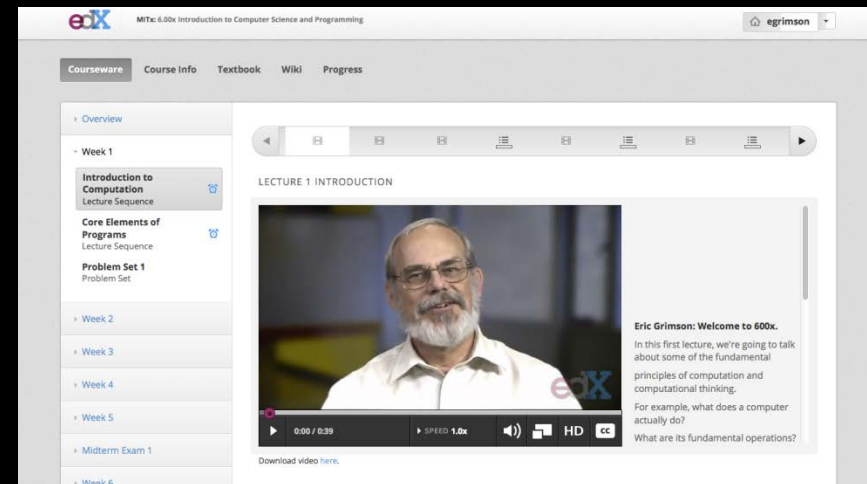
edX MITx: 6.00x Introduction to Computer Science and Programming

egrimson

Courseware Course Info Textbook Wiki Progress

› Overview

˅ Week 1

Introduction to Computation
Lecture Sequence

Core Elements of Programs
Lecture Sequence

Problem Set 1
Problem Set

› Week 2

› Week 3

› Week 4

› Week 5

› Midterm Exam 1

› Week 6

LECTURE 1 INTRODUCTION

edX

0:00 / 0:39 SPEED 1.0x HD CC

Eric Grimson: Welcome to 600x.

In this first lecture, we're going to talk about some of the fundamental

principles of computation and computational thinking.

For example, what does a computer actually do?

What are its fundamental operations?

Download video here.